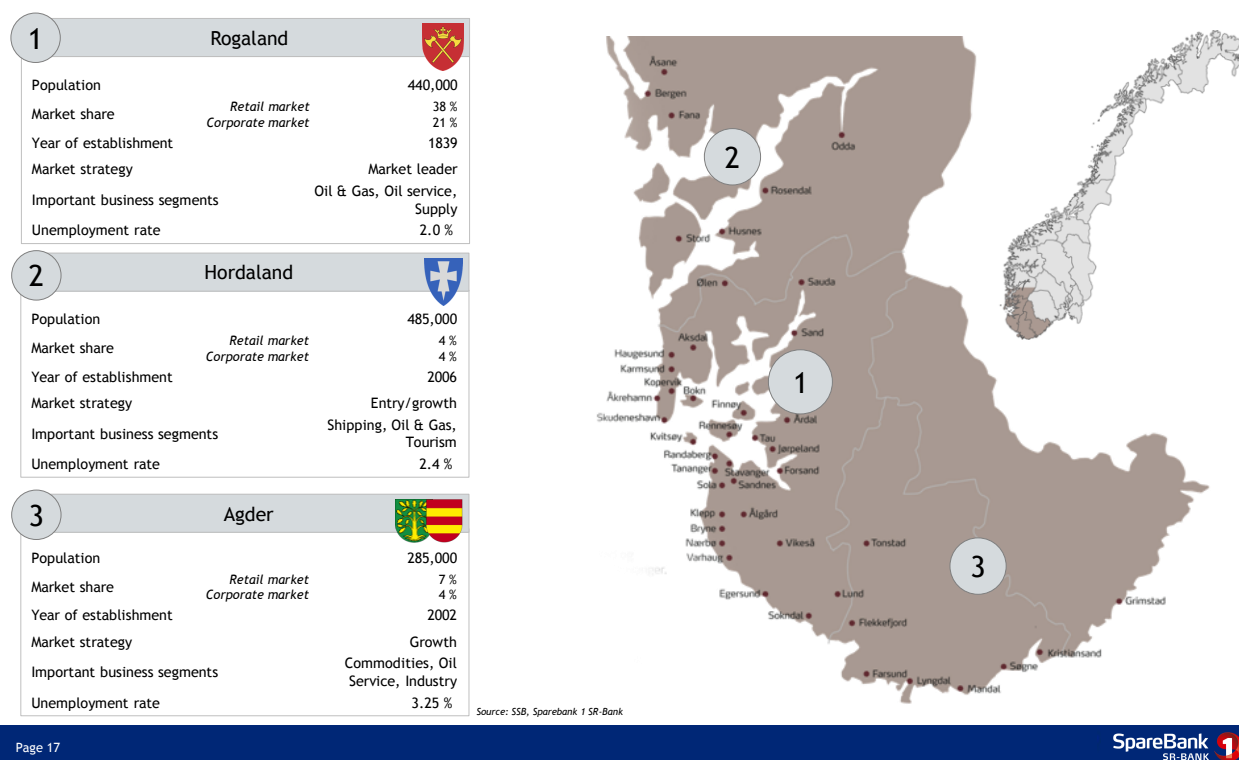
1 Rogaland

| | |
|---|---|
| Population | 440,000 |
| Market share *Retail market* *Corporate market* | 38 % 21 % |
| Year of establishment | 1839 |
| Market strategy | Market leader |
| Important business segments | Oil & Gas, Oil service, Supply |
| Unemployment rate | 2.0 % |

2 Hordaland

| | |
|---|---|
| Population | 485,000 |
| Market share *Retail market* *Corporate market* | 4 % 4 % |
| Year of establishment | 2006 |
| Market strategy | Entry/growth |
| Important business segments | Shipping, Oil & Gas, Tourism |
| Unemployment rate | 2.4 % |

3 Agder

| | |
|---|---|
| Population | 285,000 |
| Market share *Retail market* *Corporate market* | 7 % 4 % |
| Year of establishment | 2002 |
| Market strategy | Growth |
| Important business segments | Commodities, Oil Service, Industry |
| Unemployment rate | 3.25 % |

Åsane
Bergen
Fana
2
Odda
Rosendal
Stord
Husnes
Ølen
Sauda
Sand
Aksdal
Haugesund
Karmsund
Kopervik
Bokn
Åkrehamn
1
Finnøy
Årdal
Skudeneshavn
Rennesøy
Kvitsøy
Tau
Jørpeland
Randaberg
Tananger
Stavanger
Forsand
Sola
Sandnes
Klepp
Ålgård
Bryne
Nærbø
Vikeså
Tonstad
Varhaug
3
Egersund
Lund
Grimstad
Sokndal
Flekkefjord
Kristiansand
Søgne
Farsund
Lyngdal
Mandal

Source: SSB, Sparebank 1 SR-Bank

Page 17

SpareBank 1 SR-BANK